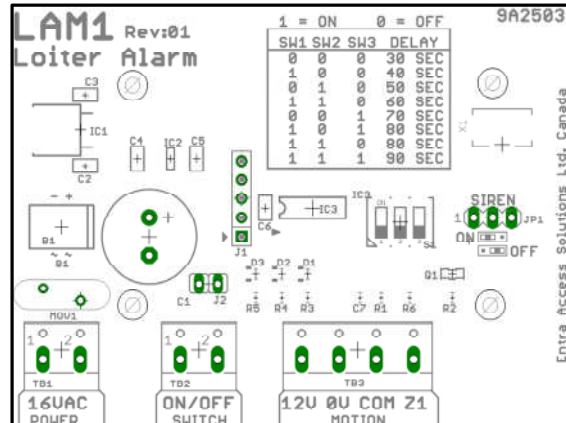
LAM1 Rev:01
Loiter Alarm

9A2503

1 = ON 0 = OFF

| SW1 | SW2 | SW3 | DELAY |
|---|---|---|---|
| 0 | 0 | 0 | 30 SEC |
| 1 | 0 | 0 | 40 SEC |
| 0 | 1 | 0 | 50 SEC |
| 1 | 1 | 0 | 60 SEC |
| 0 | 0 | 1 | 70 SEC |
| 1 | 0 | 1 | 80 SEC |
| 0 | 1 | 1 | 80 SEC |
| 1 | 1 | 1 | 90 SEC |

C3
IC1
C2
C4 IC2 C5
B1
B1
J1
C6
IC3
IC3
S1
X1
SIREN
1 JP1
ON OFF
D3 D2 D1
R5 R4 R3
C7 R1 R6
R2
Q1
C1 J2
MOV1
1 2
TB1
1 2
TB2
TB3
16VAC
POWER
ON/OFF
SWITCH
12V 0V COM Z1
MOTION

Entra Access Solutions Ltd. Canada